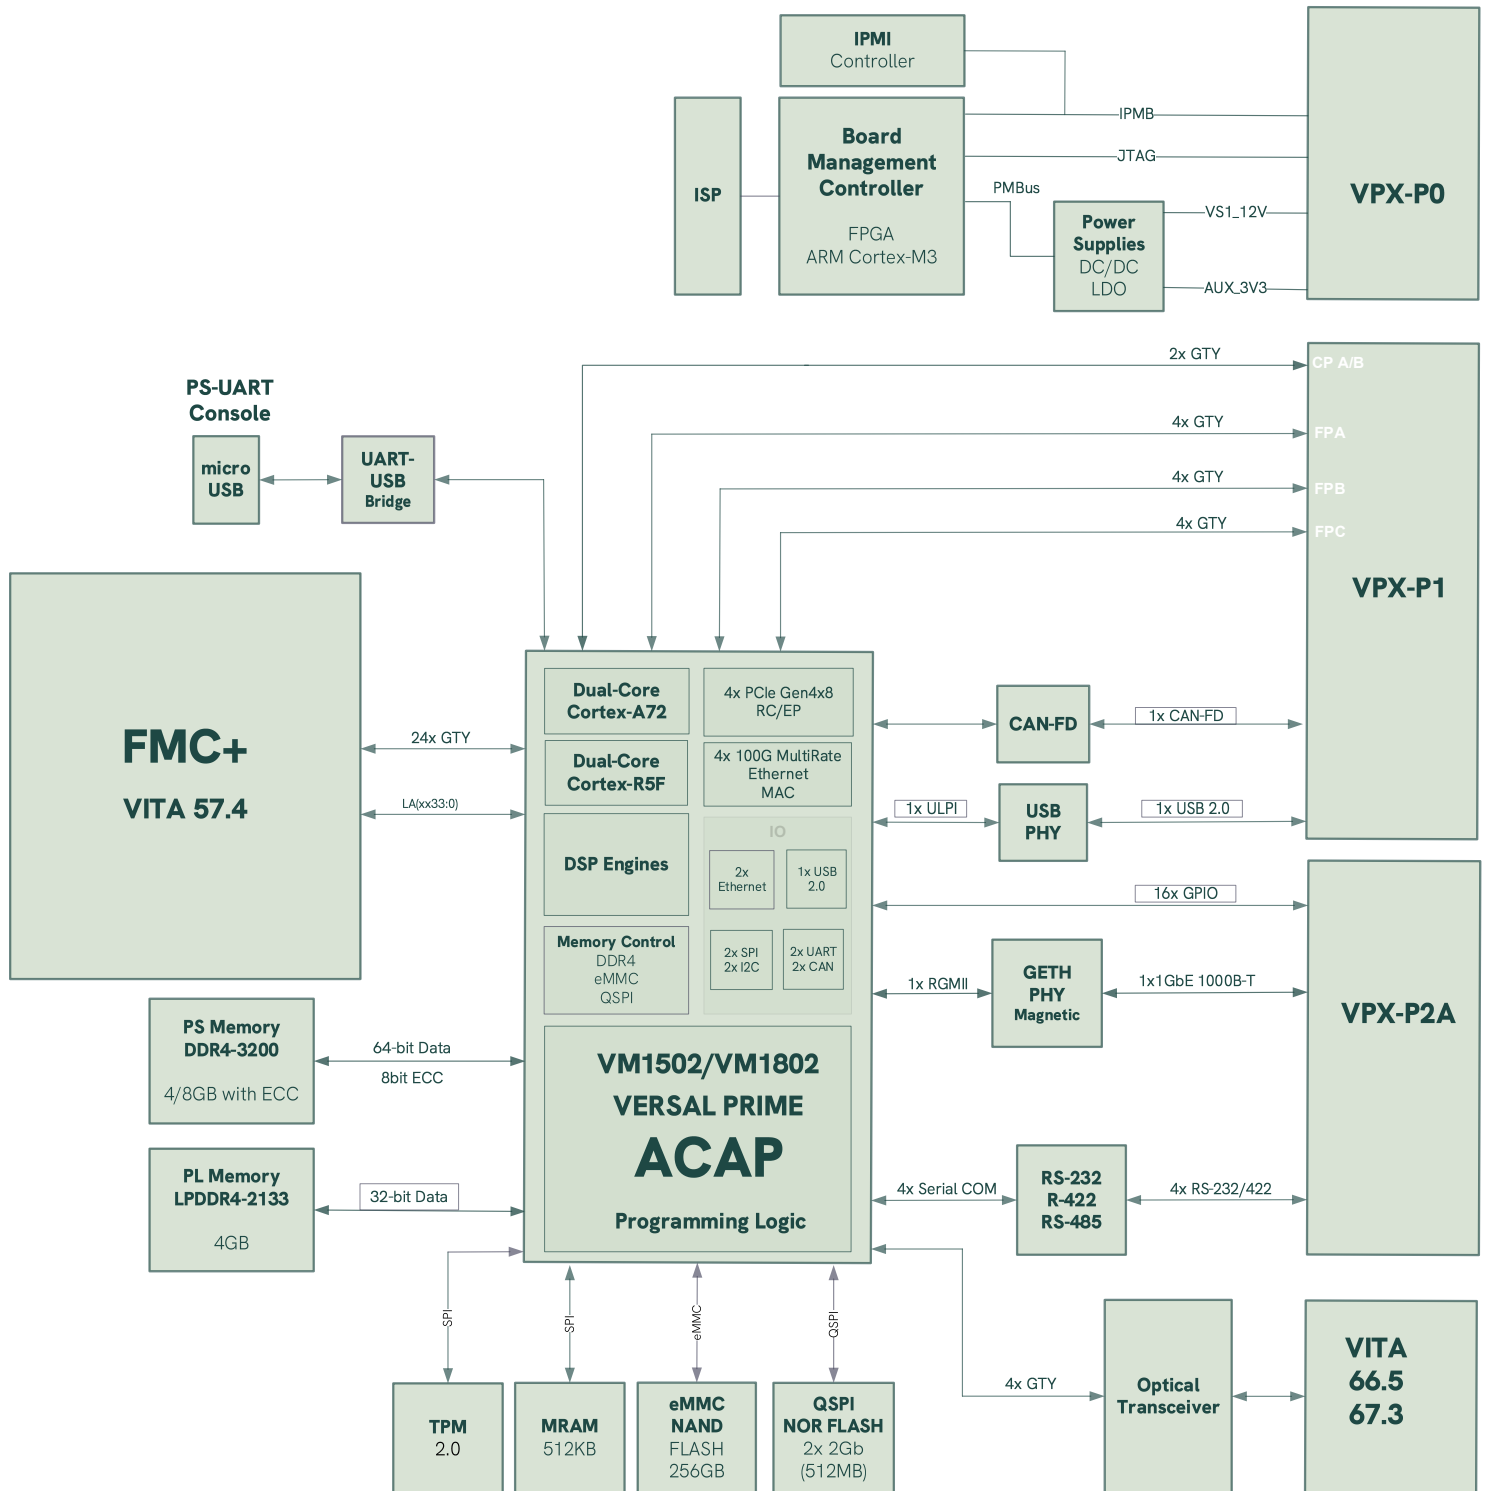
IPMI
Controller

ISP

Board Management Controller
FPGA
ARM Cortex-M3

IPMB
JTAG
PMBus

Power Supplies
DC/DC
LDO

VS1_12V
AUX_3V3

VPX-P0

PS-UART Console

micro USB

UART-USB Bridge

2x GTY
4x GTY
4x GTY
4x GTY

CP A/B
FPA
FPB
FPC

VPX-P1

FMC+
VITA 57.4

24x GTY
LA(xx33:0)

Dual-Core Cortex-A72

4x PCIe Gen4x8 RC/EP

Dual-Core Cortex-R5F

4x 100G MultiRate Ethernet MAC

DSP Engines

IO
2x Ethernet
1x USB 2.0
2x SPI
2x I2C
2x UART
2x CAN

Memory Control
DDR4
eMMC
QSPI

CAN-FD
1x CAN-FD

1x ULPI
USB PHY
1x USB 2.0

16x GPIO

1x RGMII
GETH PHY
Magnetic
1x1GbE 1000B-T

VPX-P2A

PS Memory
DDR4-3200
4/8GB with ECC

64-bit Data
8bit ECC

VM1502/VM1802
VERSAL PRIME
ACAP
Programming Logic

PL Memory
LPDDR4-2133
4GB

32-bit Data

4x Serial COM
RS-232
R-422
RS-485
4x RS-232/422

SPI
SPI
eMMC
QSPI

4x GTY

Optical Transceiver

VITA
66.5
67.3

TPM
2.0

MRAM
512KB

eMMC
NAND
FLASH
256GB

QSPI
NOR FLASH
2x 2Gb
(512MB)